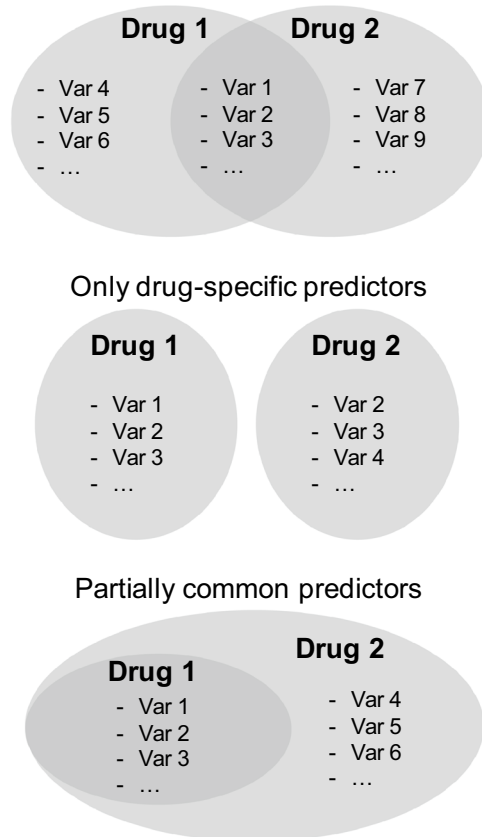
Drug 1

- Var 4
- Var 5
- Var 6
- …

Drug 2

- Var 1
- Var 2
- Var 3
- …

- Var 7
- Var 8
- Var 9
- …

Only drug-specific predictors

Drug 1

- Var 1
- Var 2
- Var 3
- …

Drug 2

- Var 2
- Var 3
- Var 4
- …

Partially common predictors

Drug 1

- Var 1
- Var 2
- Var 3
- …

Drug 2

- Var 4
- Var 5
- Var 6
- …